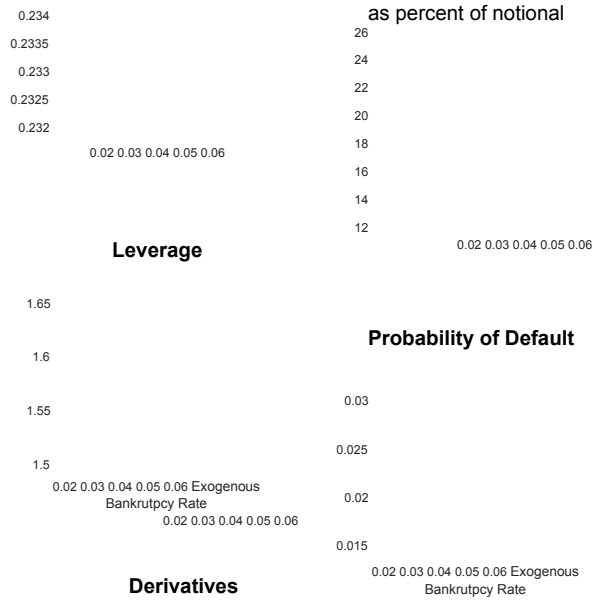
0.234
0.2335
0.233
0.2325
0.232
0.02 0.03 0.04 0.05 0.06

Leverage

1.65
1.6
1.55
1.5
0.02 0.03 0.04 0.05 0.06 Exogenous Bankrutpcy Rate
0.02 0.03 0.04 0.05 0.06

Derivatives

as percent of notional
26
24
22
20
18
16
14
12
0.02 0.03 0.04 0.05 0.06

Probability of Default

0.03
0.025
0.02
0.015
0.02 0.03 0.04 0.05 0.06 Exogenous Bankrutpcy Rate